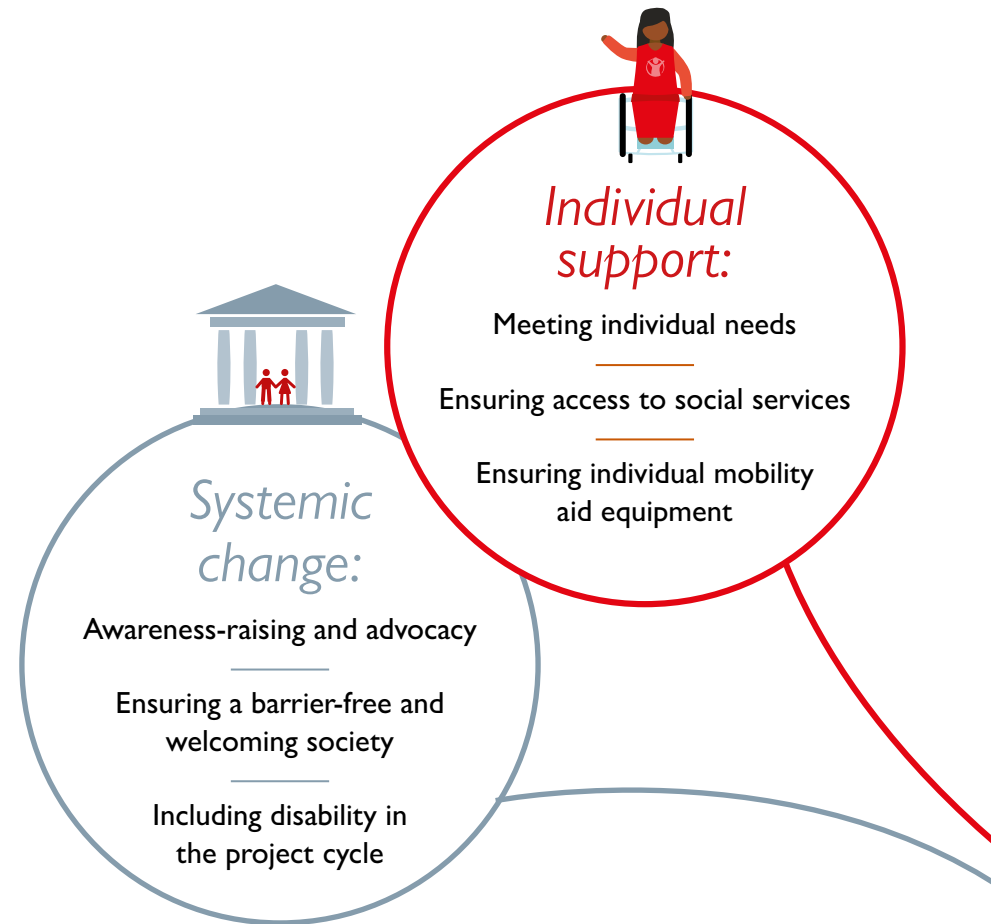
Individual support:

Meeting individual needs

Ensuring access to social services

Ensuring individual mobility aid equipment

Systemic change:

Awareness-raising and advocacy

Ensuring a barrier-free and welcoming society

Including disability in the project cycle